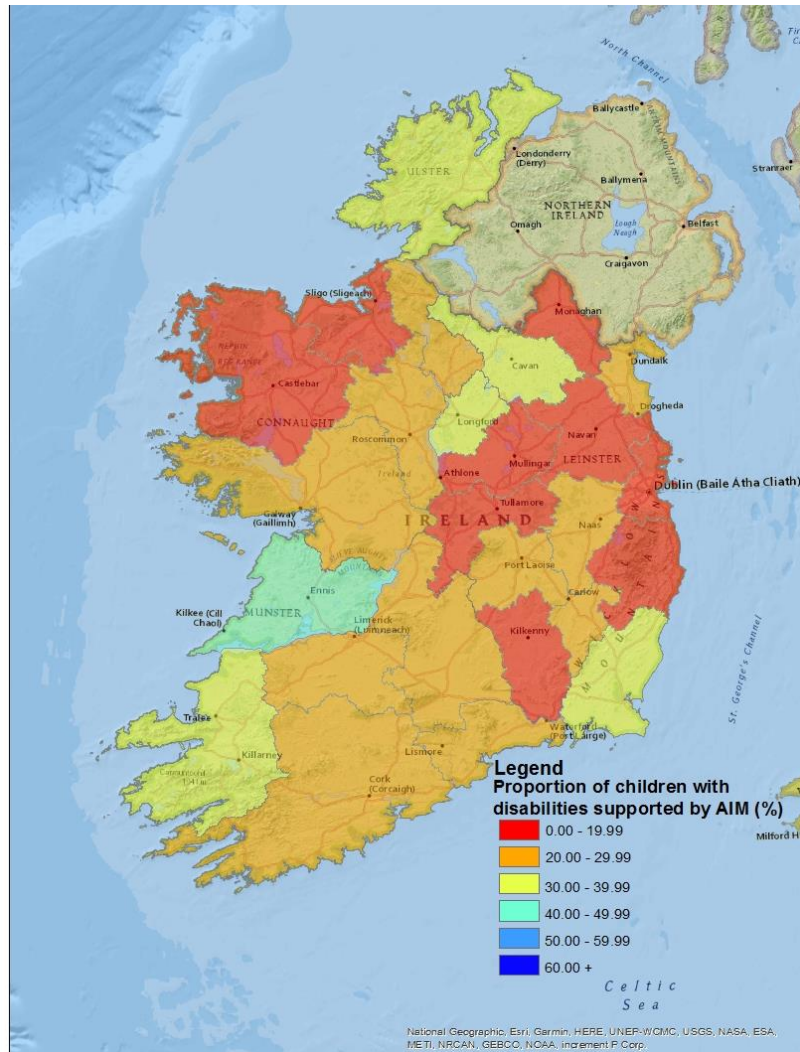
North Channel

Ballycastle

Londonderry (Derry)

ULSTER

Ballymena

NORTHERN IRELAND

Omagh

Lough Neagh

Belfast

Stranraer

Craigavon

Sligo (Sligeach)

Monaghan

Dundalk

Cavan

Castlebar

Drogheda

CONNAUGHT

Longford

Navan

Roscommon

LEINSTER

Athlone

Mullingar

Dublin (Baile Atha Cliath)

Tullamore

IRELAND

Galway (Gaillimh)

Naas

Port Laoise

Ennis

Carlow

Kilkee (Cill Chaol)

MUNSTER

Limerick (Luimneach)

Kilkenny

St. George's Channel

Tralee

Waterford (Port Lairge)

Killarney

Lismore

Cork (Corcaigh)

Legend
Proportion of children with disabilities supported by AIM (%)

0.00 - 19.99

20.00 - 29.99

30.00 - 39.99

40.00 - 49.99

50.00 - 59.99

60.00 +

Milford H

Celtic Sea

National Geographic, Esri, Garmin, HERE, UNEP-WCMC, USGS, NASA, ESA, METI, NRCAN, GEBCO, NOAA, increment P Corp.